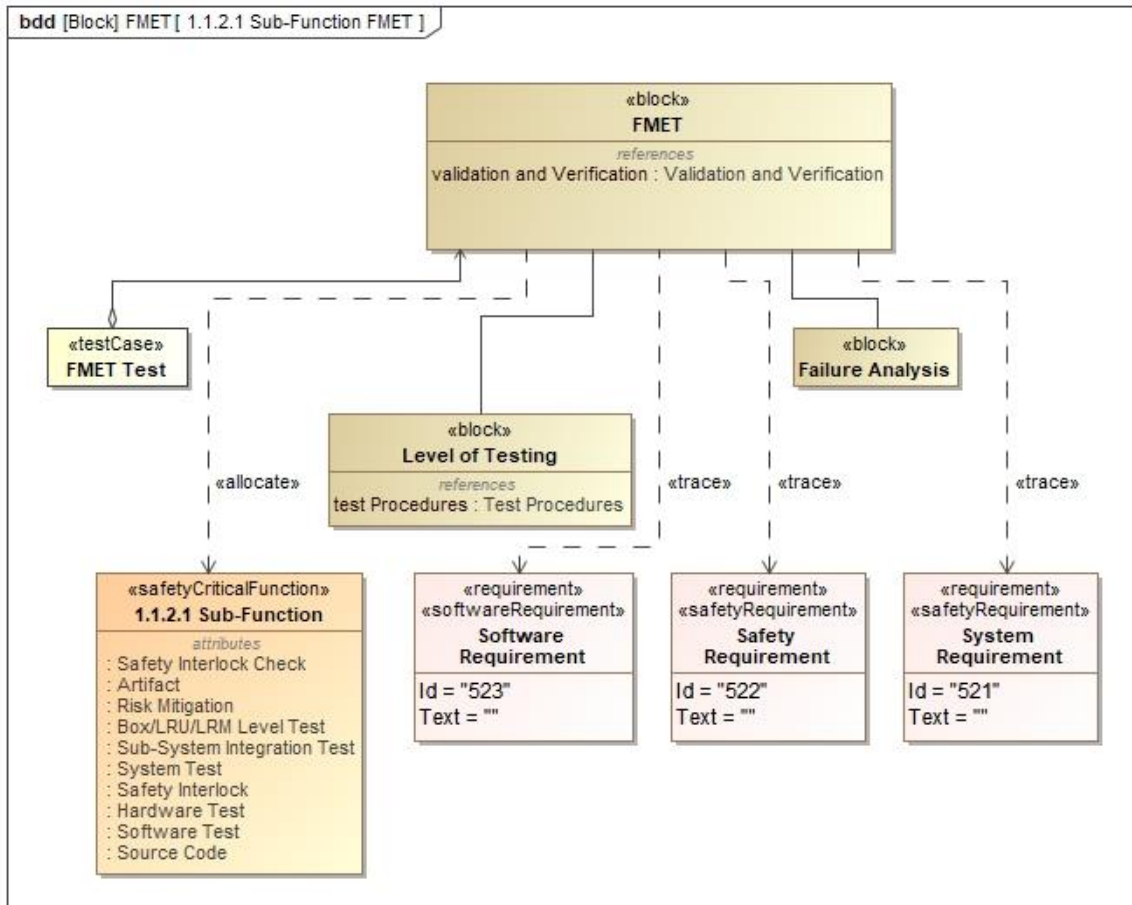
bdd [Block] FMET [ 1.1.2.1 Sub-Function FMET ]

«block»
FMET
references
validation and Verification : Validation and Verification

«testCase»
FMET Test

«block»
Failure Analysis

«block»
Level of Testing
references
test Procedures : Test Procedures

«allocate»

«trace»

«trace»

«trace»

«safetyCriticalFunction»
1.1.2.1 Sub-Function
attributes
: Safety Interlock Check
: Artifact
: Risk Mitigation
: Box/LRU/LRM Level Test
: Sub-System Integration Test
: System Test
: Safety Interlock
: Hardware Test
: Software Test
: Source Code

«requirement»
«softwareRequirement»
Software Requirement
Id = "523"
Text = ""

«requirement»
«safetyRequirement»
Safety Requirement
Id = "522"
Text = ""

«requirement»
«safetyRequirement»
System Requirement
Id = "521"
Text = ""